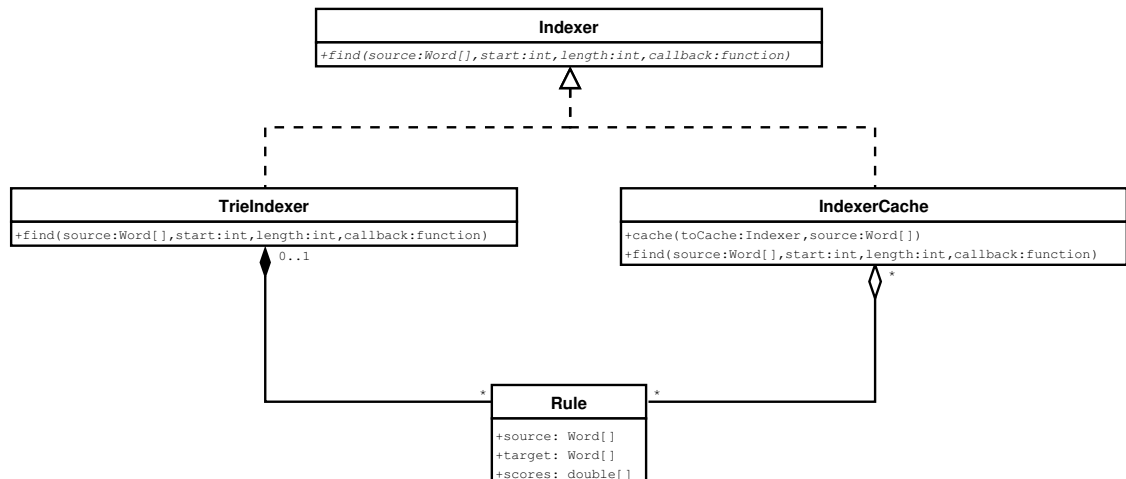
Indexer

+find(source:Word[],start:int,length:int,callback:function)

TrieIndexer

+find(source:Word[],start:int,length:int,callback:function)

0..1

IndexerCache

+cache(toCache:Indexer,source:Word[])
+find(source:Word[],start:int,length:int,callback:function)

*

*

Rule

*

+source: Word[]
+target: Word[]
+scores: double[]